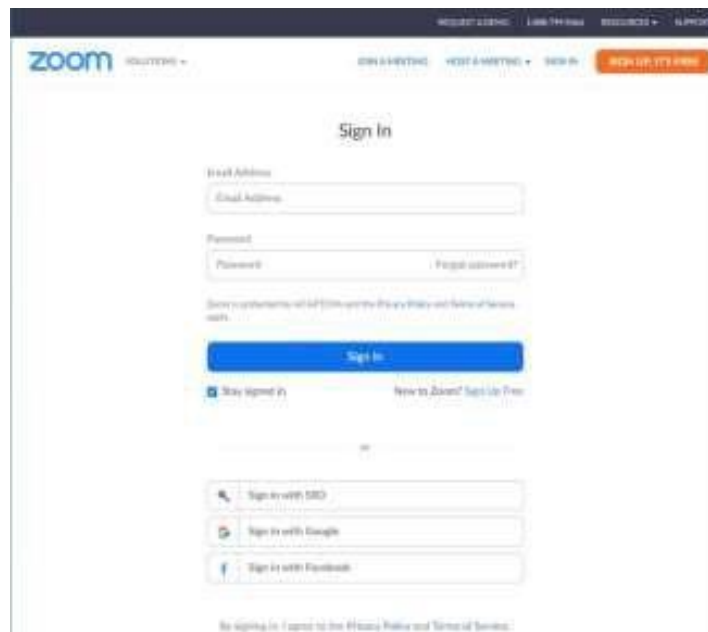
REQUEST A DEMO 1.888.799.9666 RESOURCES SUPPORT

zoom SOLUTIONS

JOIN A MEETING HOST A MEETING SIGN IN SIGN UP, IT'S FREE

Sign In

Email Address

Email Address

Password

Password Forgot password?

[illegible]

Sign In

Stay signed in

New to Zoom? Sign Up Free

or

Sign in with SSO

Sign in with Google

Sign in with Facebook

By signing in, I agree to the Privacy Policy and Terms of Service.